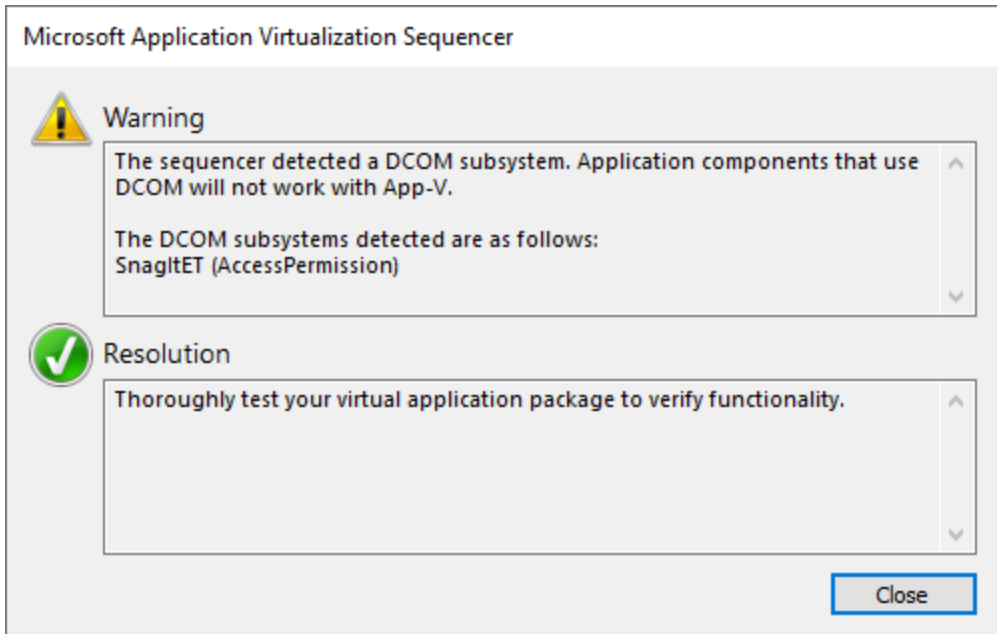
Microsoft Application Virtualization Sequencer

Warning

The sequencer detected a DCOM subsystem. Application components that use DCOM will not work with App-V.

The DCOM subsystems detected are as follows:
SnagItET (AccessPermission)

Resolution

Thoroughly test your virtual application package to verify functionality.

Close